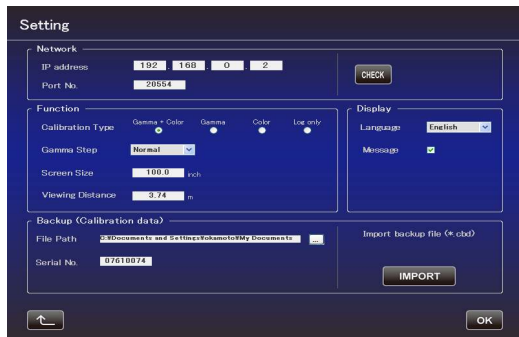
Setting

Network

IP address 192 . 168 . 0 . 2

Port No. 20554

CHECK

Function

Calibration Type
Gamma + Color
Gamma
Color
Log only

Gamma Step Normal

Screen Size 100.0 inch

Viewing Distance 3.74 m

Display

Language English

Message

Backup (Calibration data)

File Path C:¥Documents and Settings¥okamoto¥My Documents ...

Serial No. 07610074

Import backup file (*.cbd)

IMPORT

OK